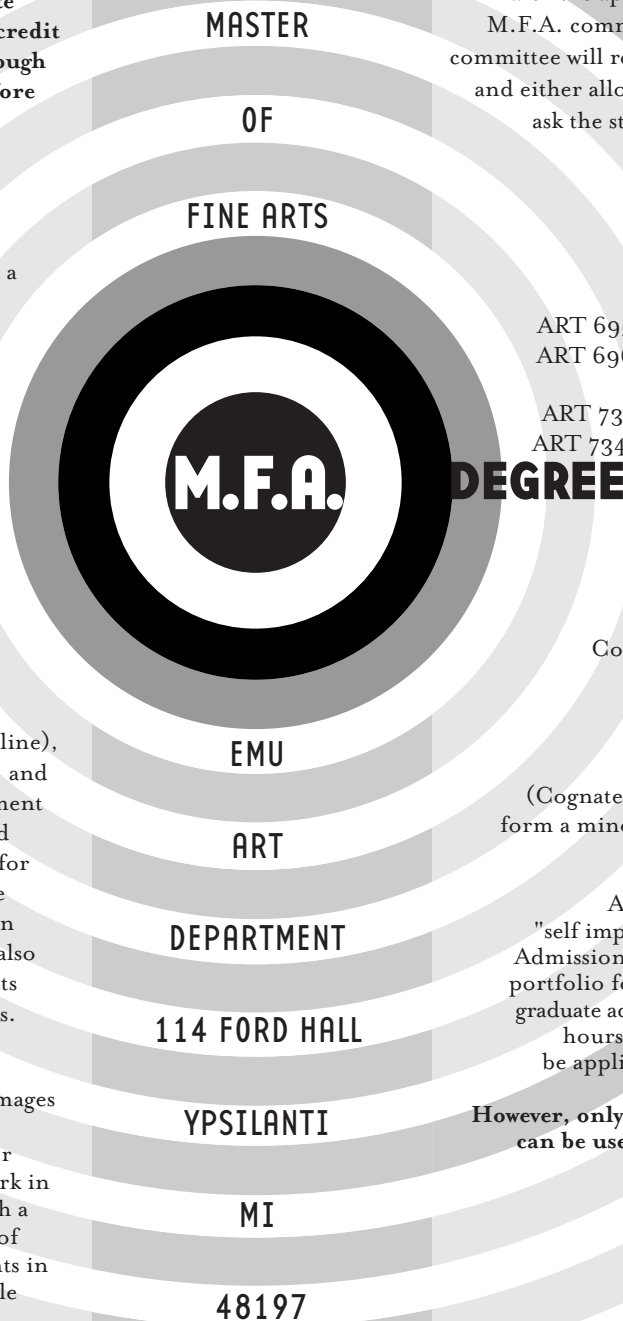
credit
ough
ore

a

line),
and
ment
d
for
e
n
also
ts
s.

mages

r
rk in
h a
of
ts in
le

MASTER

OF

FINE ARTS

M.F.A.

EMU

ART

DEPARTMENT

114 FORD HALL

YPSILANTI

MI

48197

M.F.A. comm
committee will re
and either allo
ask the st

ART 69
ART 69

ART 73
ART 734

DEGREE

Co

(Cognate
form a min

A
"self imp
Admission
portfolio fo
graduate ac
hours
be appli

However, only
can be use